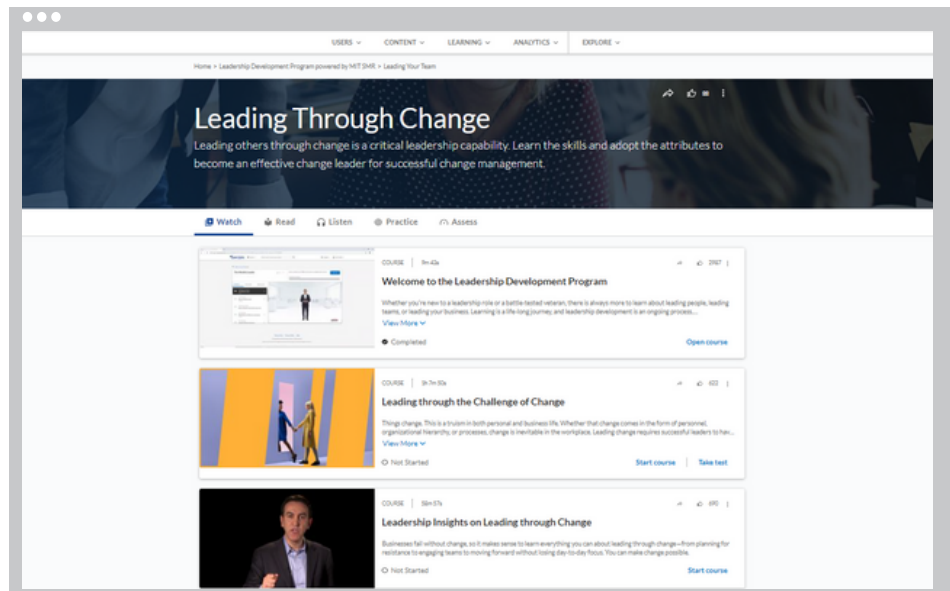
USERS ⌄ CONTENT ⌄ LEARNING ⌄ ANALYTICS ⌄ EXPLORE ⌄

Home > Leadership Development Program powered by MIT SMR > Leading Your Team

Leading Through Change

Leading others through change is a critical leadership capability. Learn the skills and adopt the attributes to become an effective change leader for successful change management.

Watch Read Listen Practice Assess

COURSE | 9m 42s 3987

Welcome to the Leadership Development Program

Whether you're new to a leadership role or a battle tested veteran, there is always more to learn about leading people, leading teams, or leading your business. Learning is a life-long journey, and leadership development is an ongoing process...

View More

Completed Open course

COURSE | 1h 7m 50s 622

Leading through the Challenge of Change

Things change. This is a truism in both personal and business life. Whether that change comes in the form of personnel, organizational hierarchy, or processes, change is inevitable in the workplace. Leading change requires successful leaders to hav...

View More

Not Started Start course Take test

COURSE | 56m 57s 690

Leadership Insights on Leading through Change

Businesses fail without change, so it makes sense to learn everything you can about leading through change – from planning for resistance to engaging teams to moving forward without losing day-to-day focus. You can make change possible.

Not Started Start course